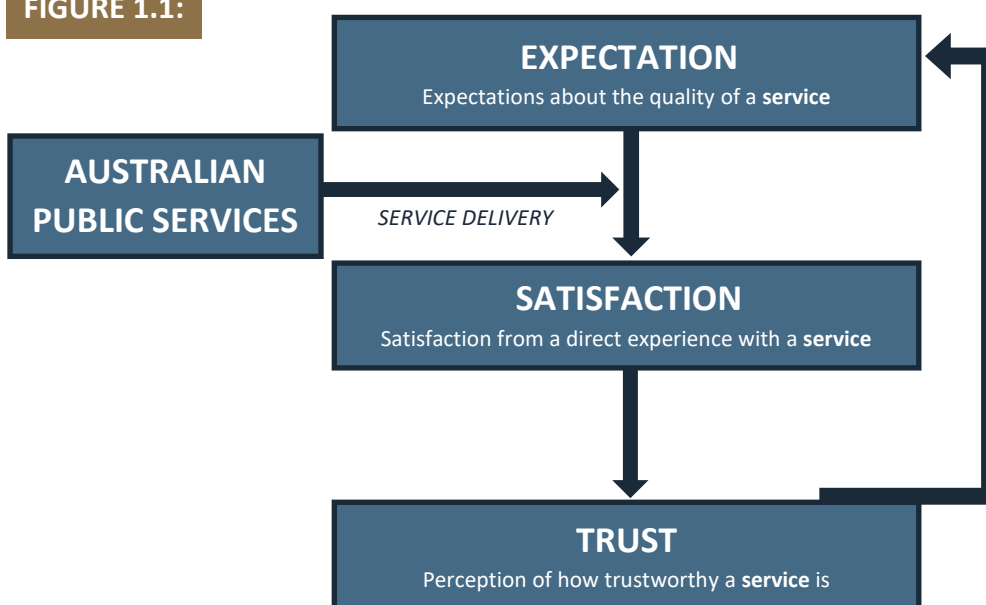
FIGURE 1.1:

EXPECTATION
Expectations about the quality of a **service**

AUSTRALIAN PUBLIC SERVICES

SERVICE DELIVERY

SATISFACTION
Satisfaction from a direct experience with a **service**

TRUST
Perception of how trustworthy a **service** is